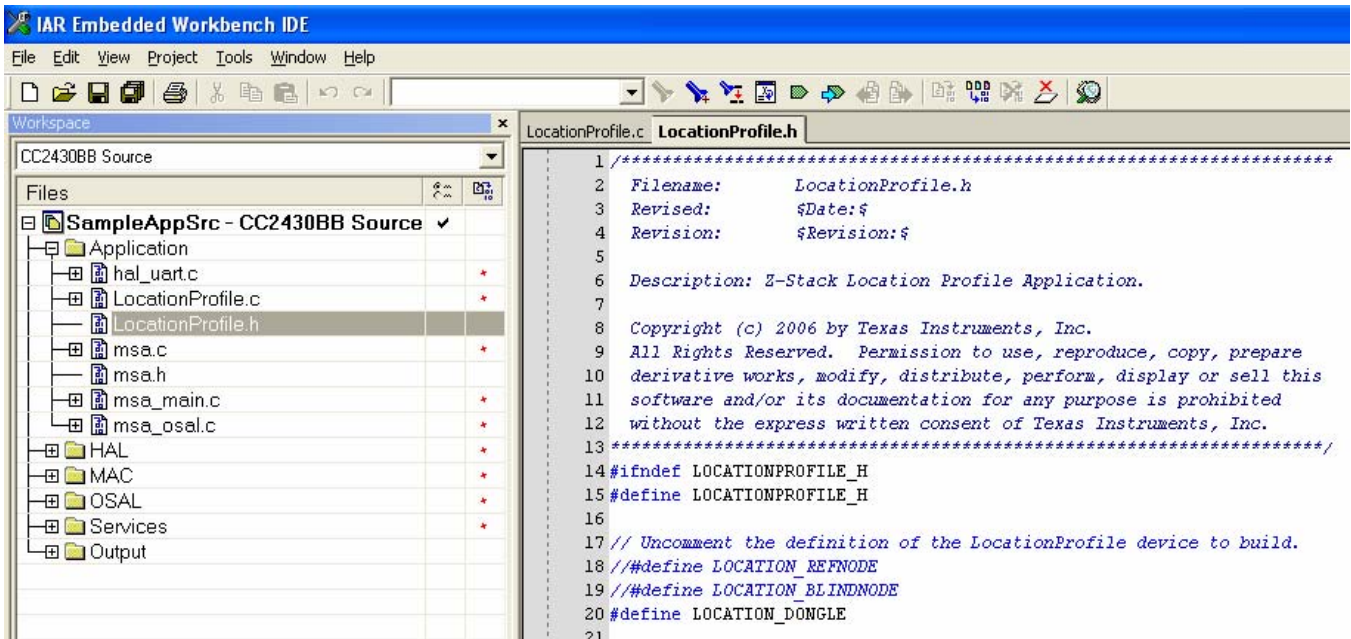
IAR Embedded Workbench IDE

File Edit View Project Tools Window Help

Workspace

CC2430BB Source

Files

SampleAppSrc - CC2430BB Source ✔
Application
hal_uart.c *
LocationProfile.c *
LocationProfile.h
msa.c *
msa.h
msa_main.c *
msa_osal.c *
HAL *
MAC *
OSAL *
Services *
Output

LocationProfile.c LocationProfile.h

1 /**************************************************************
2 Filename: LocationProfile.h
3 Revised: $Date:$
4 Revision: $Revision:$
5
6 Description: Z-Stack Location Profile Application.
7
8 Copyright (c) 2006 by Texas Instruments, Inc.
9 All Rights Reserved. Permission to use, reproduce, copy, prepare
10 derivative works, modify, distribute, perform, display or sell this
11 software and/or its documentation for any purpose is prohibited
12 without the express written consent of Texas Instruments, Inc.
13 **************************************************************/
14 #ifndef LOCATIONPROFILE_H
15 #define LOCATIONPROFILE_H
16
17 // Uncomment the definition of the LocationProfile device to build.
18 //#define LOCATION_REFNODE
19 //#define LOCATION_BLINDNODE
20 #define LOCATION_DONGLE
21